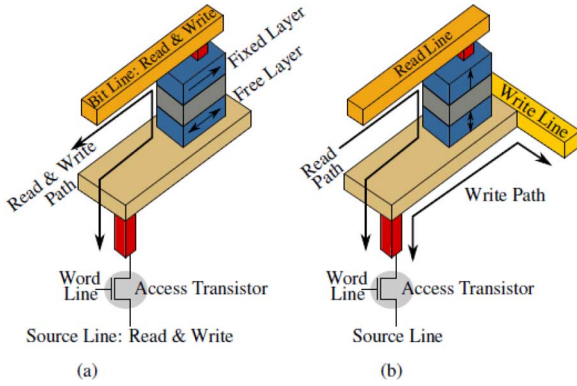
Bit Line: Read & Write
Fixed Layer
Free Layer
Read & Write Path
Word Line
Access Transistor
Source Line: Read & Write
(a)

Read Line
Write Line
Read Path
Write Path
Word Line
Access Transistor
Source Line
(b)